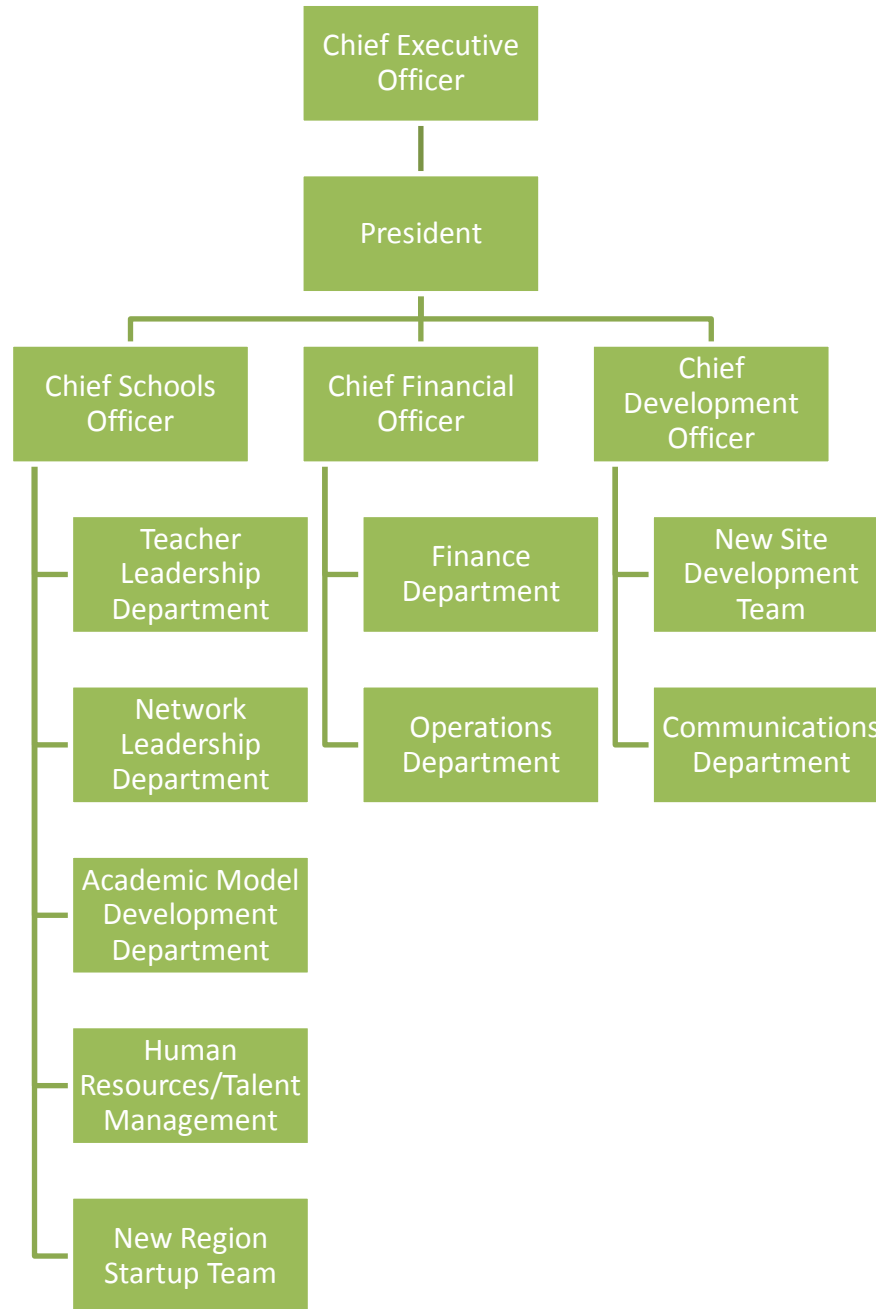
Chief Executive Officer

President

Chief Schools Officer

Chief Financial Officer

Chief Development Officer

Teacher Leadership Department

Network Leadership Department

Academic Model Development Department

Human Resources/Talent Management

New Region Startup Team

Finance Department

Operations Department

New Site Development Team

Communications Department